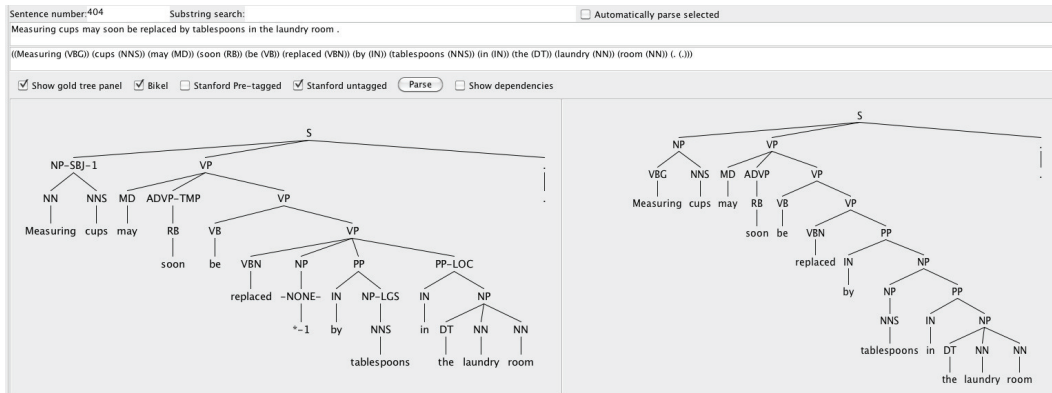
Sentence number: 404 Substring search: Automatically parse selected

Measuring cups may soon be replaced by tablespoons in the laundry room .

((Measuring (VBG)) (cups (NNS)) (may (MD)) (soon (RB)) (be (VB)) (replaced (VBN)) (by (IN)) (tablespoons (NNS)) (in (IN)) (the (DT)) (laundry (NN)) (room (NN)) (. (.)))

Show gold tree panel Bikel Stanford Pre-tagged Stanford untagged Parse Show dependencies

S
NP-SBJ-1 VP .
NN NNS MD ADVP-TMP VP .
Measuring cups may RB VB VP
soon be VBN NP PP PP-LOC
replaced -NONE- IN NP-LGS IN NP
*-1 by NNS in DT NN NN
tablespoons the laundry room

S
NP VP .
VBG NNS MD ADVP VP .
Measuring cups may RB VB VP
soon be VBN PP
replaced IN NP
by NP PP
NNS IN NP
tablespoons in DT NN NN
the laundry room